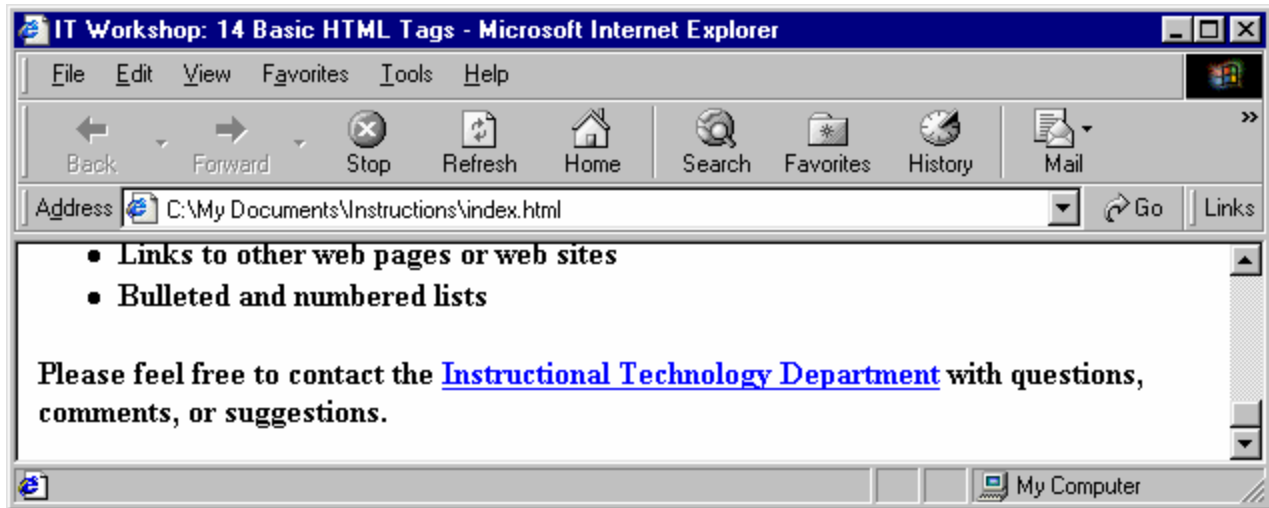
IT Workshop: 14 Basic HTML Tags - Microsoft Internet Explorer

File Edit View Favorites Tools Help

Back Forward Stop Refresh Home Search Favorites History Mail

Address C:\My Documents\Instructions\index.html Go Links

- Links to other web pages or web sites
- Bulleted and numbered lists

Please feel free to contact the Instructional Technology Department with questions, comments, or suggestions.

My Computer